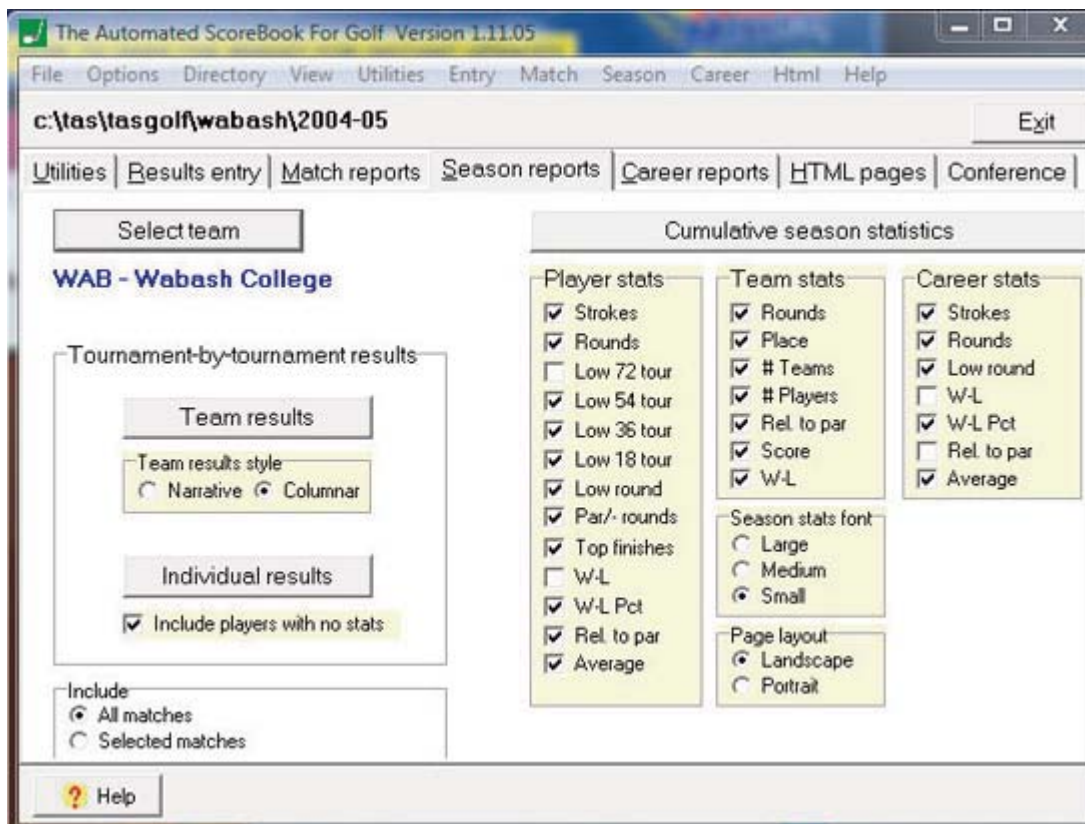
The Automated ScoreBook For Golf Version 1.11.05

File Options Directory View Utilities Entry Match Season Career Html Help

c:\tas\tasgolf\wabash\2004-05

Exit

Utilities | Results entry | Match reports | Season reports | Career reports | HTML pages | Conference

Select team

WAB - Wabash College

Tournament-by-tournament results

Team results

Team results style
Narrative Columnar

Individual results

Include players with no stats

Include
All matches
Selected matches

Cumulative season statistics

Player stats
Strokes
Rounds
Low 72 tour
Low 54 tour
Low 36 tour
Low 18 tour
Low round
Par/- rounds
Top finishes
W-L
W-L Pct
Rel. to par
Average

Team stats
Rounds
Place
# Teams
# Players
Rel. to par
Score
W-L

Season stats font
Large
Medium
Small

Page layout
Landscape
Portrait

Career stats
Strokes
Rounds
Low round
W-L
W-L Pct
Rel. to par
Average

Help